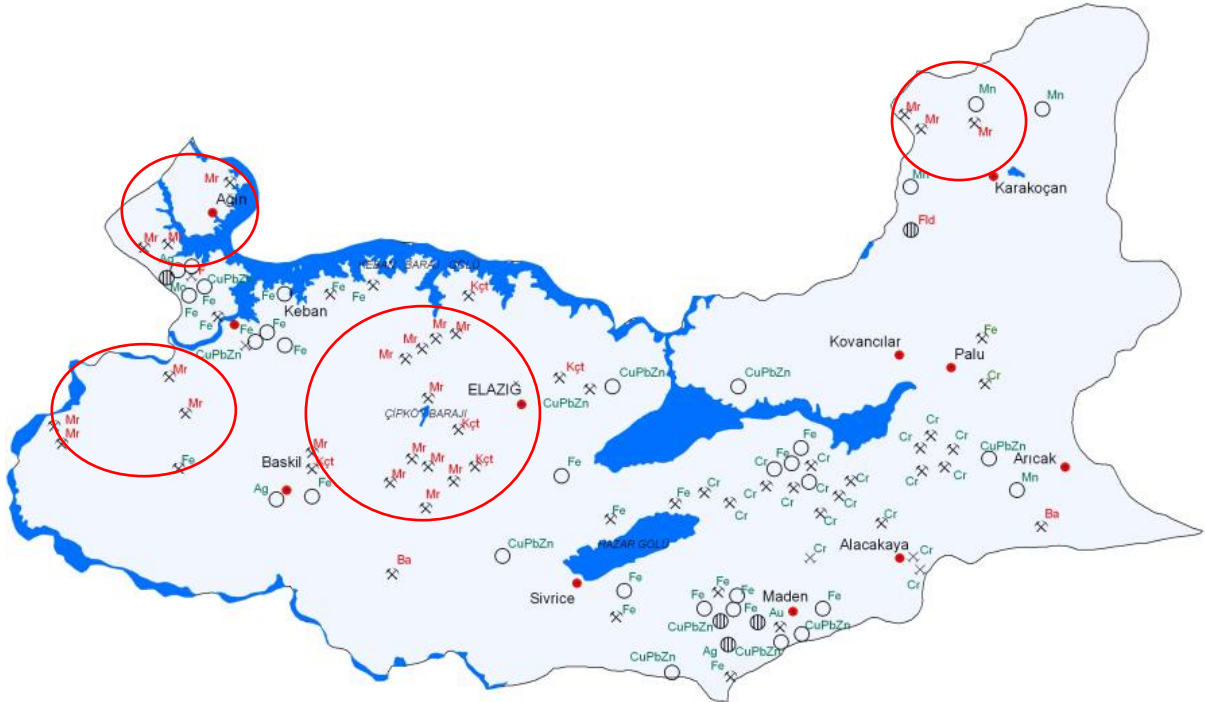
Mr
Ağın
Mr Mr
Ag
CuPbZn
Mo Fe
Fe Fe
CuPbZn
KEBAN BARAJ GÖLÜ
Fe Fe Fe
Keban
Fe
Fe
Kçt
Mr Mr Mr
Mr
Mr
Mr
ELAZIĞ
ÇİPKÖY BARAJI
Kçt
Mr
Mr Mr
Mr Mr Kçt
Mr
Mr
Mr
Fe
Baskil Mr
Kçt
Ag Fe
Ba
Kçt
CuPbZn
CuPbZn
CuPbZn
Fe
Fe
HAZAR GÖLÜ
CuPbZn
Sivrice Fe
Fe
Mr Mr
Mn
Mr
Mn
Mn
Karakoçan
Fld
Kovancılar
Palu
Fe
Cr
Cr Cr
Cr Cr
Cr Cr
CuPbZn
Arıcak
Mn
Fe
Cr Cr
Fe Cr
Cr
Fe Cr Cr
Cr Cr
Cr
Cr
Cr
Ba
Cr
Alacakaya
Cr
Cr
Fe Fe
Fe
Fe Fe
Maden
Fe
Au
CuPbZn
CuPbZn
CuPbZn
CuPbZn
Ag
Fe